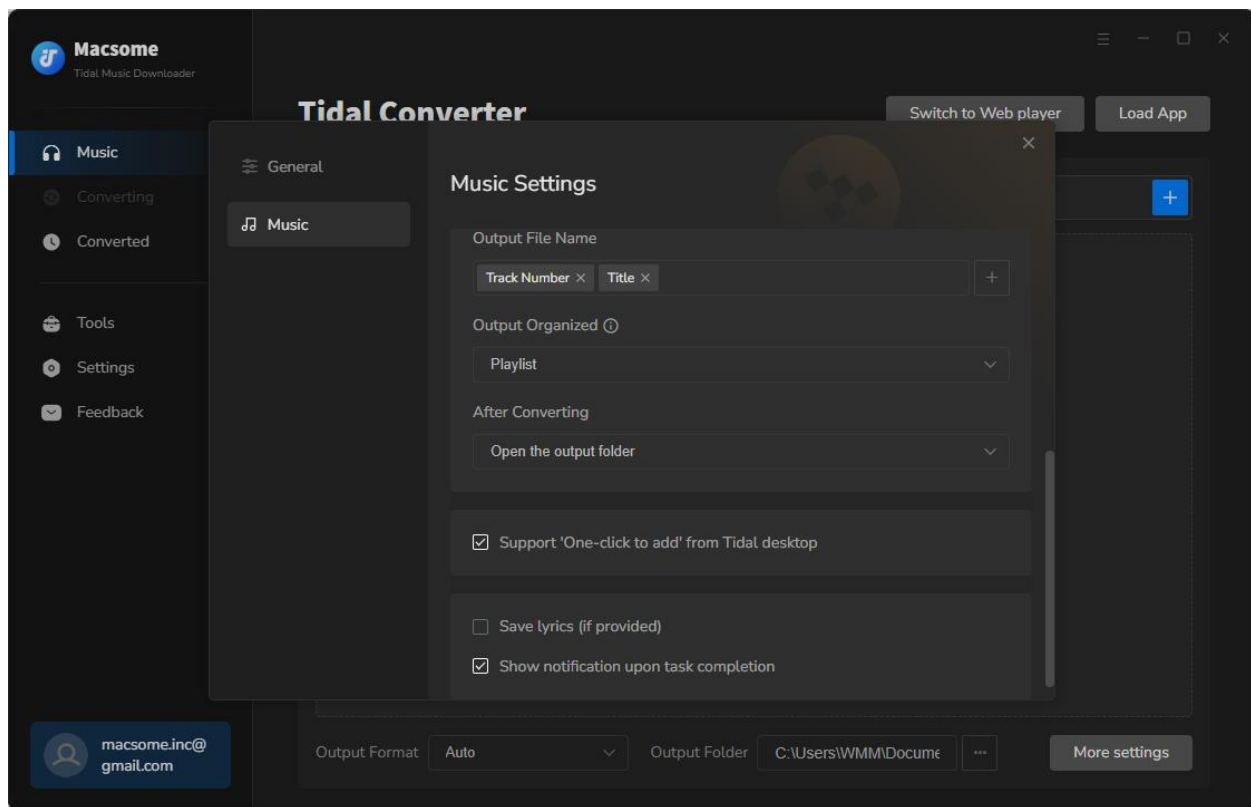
Macsome
Tidal Music Downloader

Music
Converting
Converted

Tools
Settings
Feedback

macsome.inc@gmail.com

Tidal Converter

Switch to Web player
Load App

General
Music

Music Settings

Output File Name
Track Number × Title ×
+

Output Organized ⓘ
Playlist

After Converting
Open the output folder

Support 'One-click to add' from Tidal desktop

Save lyrics (if provided)
Show notification upon task completion

Output Format Auto
Output Folder C:\Users\WMM\Docume
···
More settings